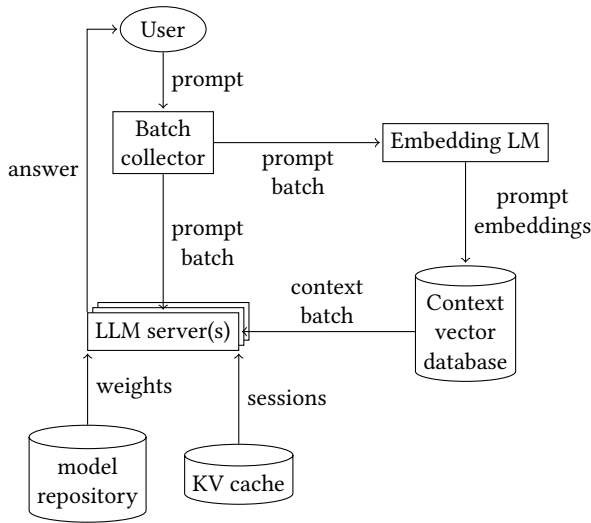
User

prompt

Batch collector

prompt batch

Embedding LM

answer

prompt embeddings

prompt batch

context batch

Context vector database

LLM server(s)

weights

sessions

model repository

KV cache